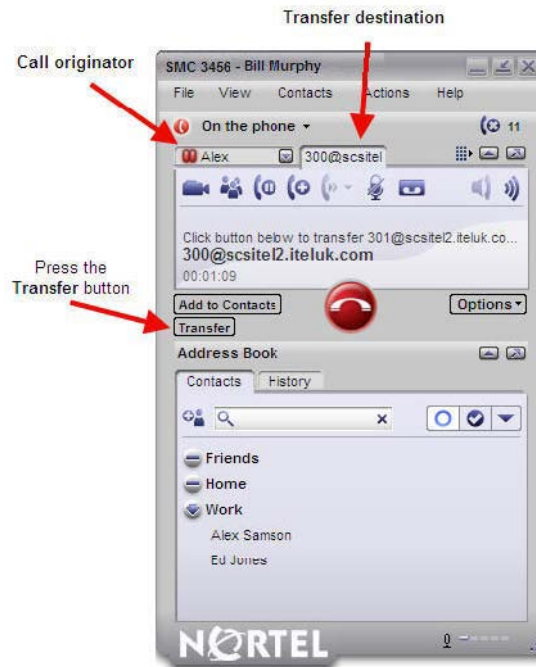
Transfer destination

Call originator

SMC 3456 - Bill Murphy

File View Contacts Actions Help

On the phone

11

Alex

300@scsitel

Click button below to transfer 301@scsitel2.iteluk.co...

300@scsitel2.iteluk.com

00:01:09

Press the Transfer button

Add to Contacts

Options

Transfer

Address Book

Contacts History

Friends

Home

Work

Alex Samson

Ed Jones

NORTEL